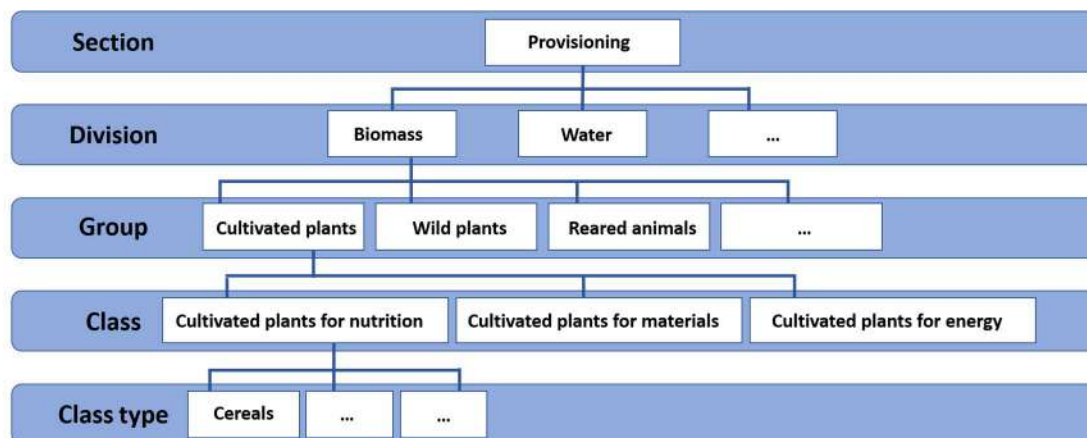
Section
Provisioning

Division
Biomass
Water
...

Group
Cultivated plants
Wild plants
Reared animals
...

Class
Cultivated plants for nutrition
Cultivated plants for materials
Cultivated plants for energy

Class type
Cereals
...
...